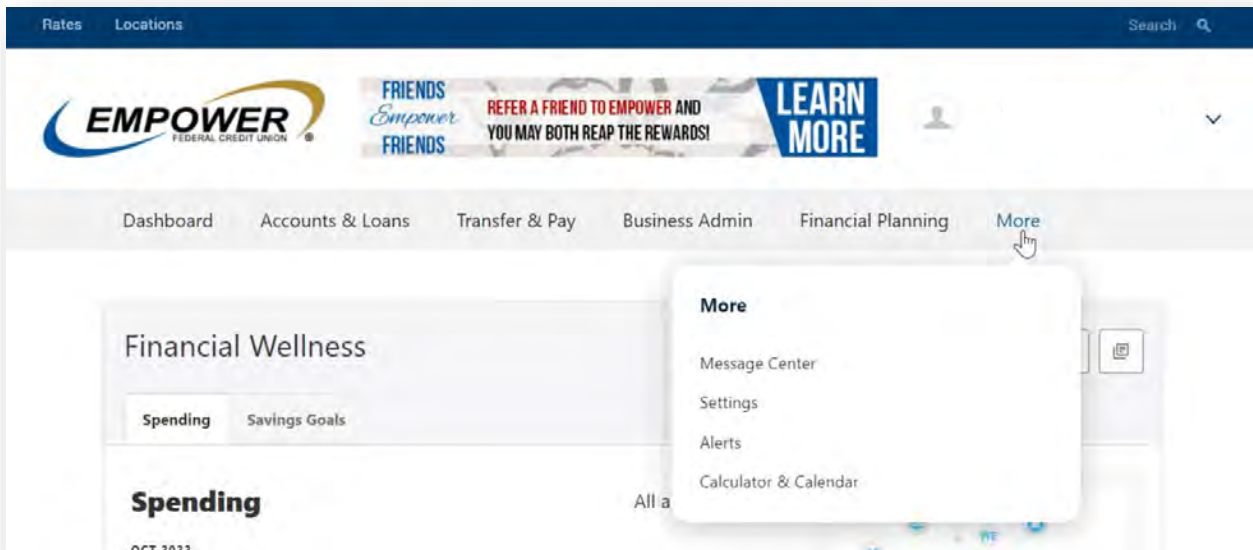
Rates Locations

Search

EMPOWER FEDERAL CREDIT UNION

FRIENDS Empower FRIENDS

REFER A FRIEND TO EMPOWER AND YOU MAY BOTH REAP THE REWARDS!

LEARN MORE

Dashboard Accounts & Loans Transfer & Pay Business Admin Financial Planning More

More

Message Center

Settings

Alerts

Calculator & Calendar

Financial Wellness

Spending Savings Goals

Spending

All a

OCT 2022